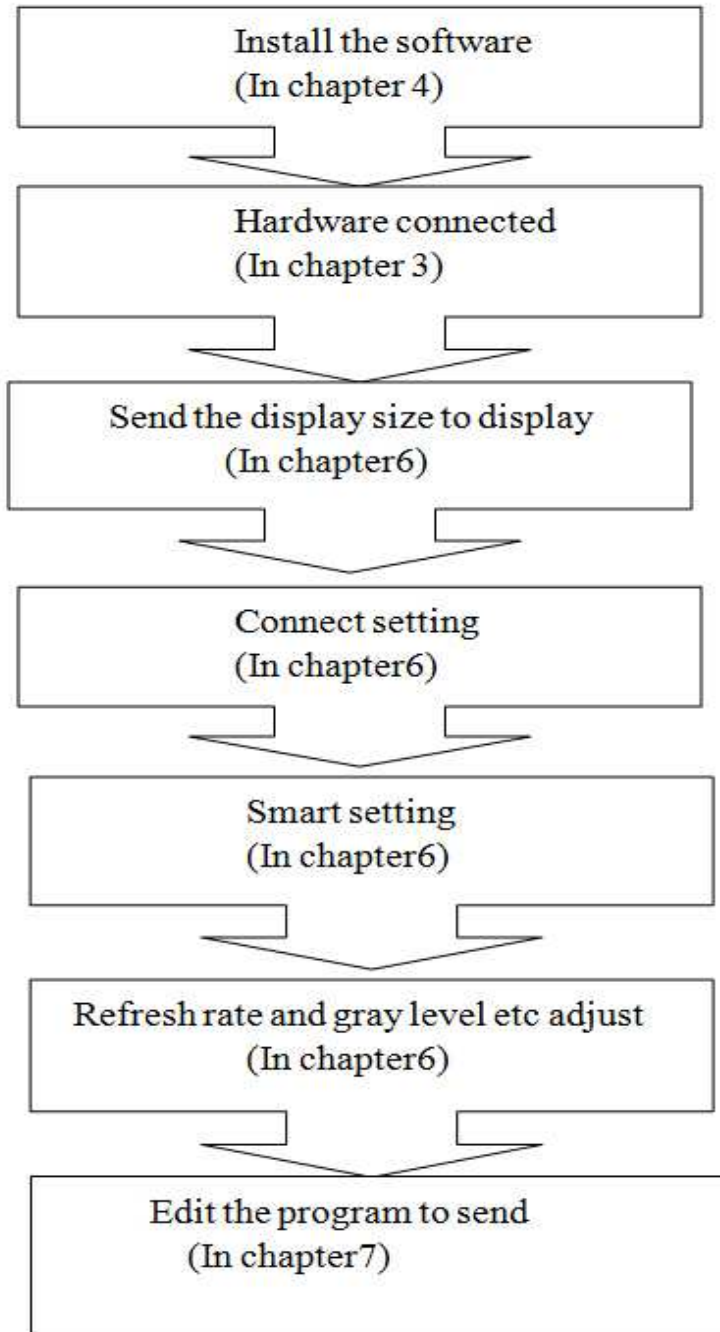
Install the software
(In chapter 4)

Hardware connected
(In chapter 3)

Send the display size to display
(In chapter6)

Connect setting
(In chapter6)

Smart setting
(In chapter6)

Refresh rate and gray level etc adjust
(In chapter6)

Edit the program to send
(In chapter7)